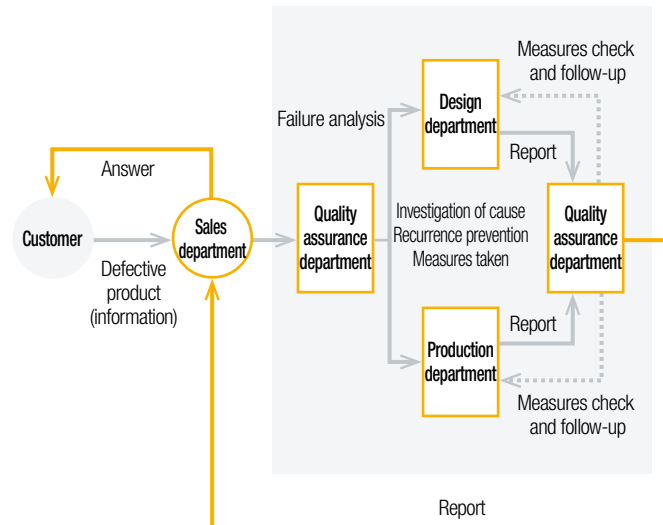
Measures check and follow-up

Failure analysis

Design department

Report

Answer

Customer

Sales department

Quality assurance department

Investigation of cause
Recurrence prevention
Measures taken

Quality assurance department

Defective product (information)

Report

Production department

Measures check and follow-up

Report